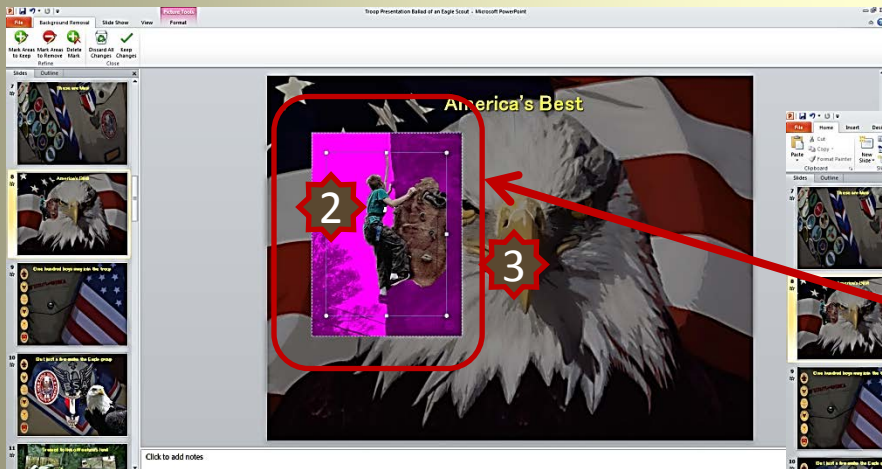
Picture Tools

Troop Presentation Ballad of an Eagle Scout - Microsoft PowerPoint

File | Background Removal | Slide Show | View | Format

Mark Areas to Keep | Mark Areas to Remove | Delete Mark | Discard All Changes | Keep Changes

Refine | Close

Slides | Outline

7

Scouts are Loyal

8

America's Best

9

One hundred boys may join the troop

10

But just a few make the Eagle group

11

America's Best

2

3

Click to add notes

File | Home | Insert | Desi

Cut

Copy

Format Painter

Paste

Clipboard

New Slide

Slides | Outline